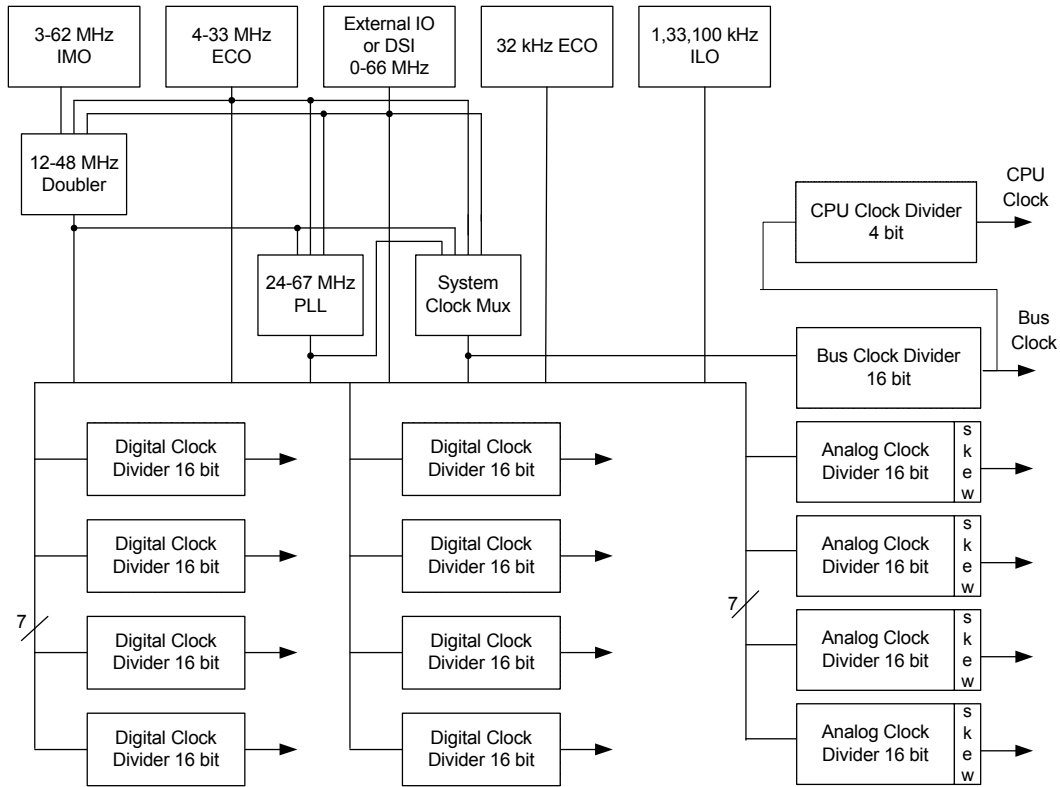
3-62 MHz
IMO

4-33 MHz
ECO

External IO
or DSI
0-66 MHz

32 kHz ECO

1,33,100 kHz
ILO

12-48 MHz
Doubler

CPU
Clock

CPU Clock Divider
4 bit

24-67 MHz
PLL

System
Clock Mux

Bus
Clock

Bus Clock Divider
16 bit

Digital Clock
Divider 16 bit

Digital Clock
Divider 16 bit

Analog Clock
Divider 16 bit

s
k
e
w

Digital Clock
Divider 16 bit

Digital Clock
Divider 16 bit

Analog Clock
Divider 16 bit

s
k
e
w

7

Digital Clock
Divider 16 bit

Digital Clock
Divider 16 bit

7

Analog Clock
Divider 16 bit

s
k
e
w

Digital Clock
Divider 16 bit

Digital Clock
Divider 16 bit

Analog Clock
Divider 16 bit

s
k
e
w